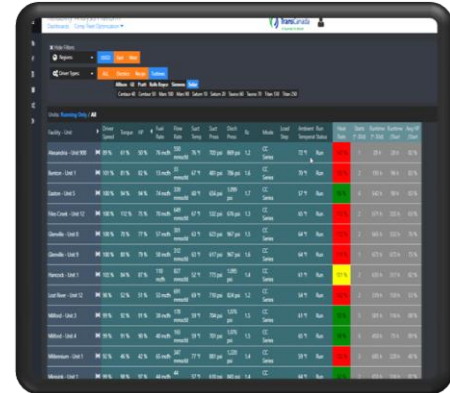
TransCanada

Dashboards · Comp Fleet Optimization

Hide Filters

Regions

Driver Spec

ALL

Units: Running Only | All

| Facility - Unit | Driver Speed | Torque | HP | Fuel Rate | Flow Rate | Suct Temp | Suct Press | Disch Press | Rc | Mode | Load Step | Ambient Temp | Run Status |
|---|---|---|---|---|---|---|---|---|---|---|---|---|---|
| Alexandria - Unit 900 | 95 % | 81 % | 92 % | 76 m/h | | 72 °F | 720 psi | 869 psi | 1.2 | CC Series | | 72 °F | Run |
| Benton - Unit 1 | 100 % | 81 % | 92 % | 13 m/h | | 67 °F | 481 psi | 786 psi | 1.6 | CC Series | | 70 °F | Run |
| Clinton - Unit 5 | 100 % | 94 % | 94 % | 74 m/h | | 60 °F | 634 psi | 1,099 psi | 1.7 | CC Series | | 65 °F | Run |
| Flat Creek - Unit 12 | 100 % | 112 % | 72 % | 70 m/h | | 57 °F | 537 psi | 943 psi | 1.8 | CC Series | | 61 °F | Run |
| Glenville - Unit 8 | 100 % | 70 % | 77 % | 57 m/h | | 53 °F | 623 psi | 967 psi | 1.5 | CC Series | | 64 °F | Run |
| Glenville - Unit 9 | 100 % | 80 % | 79 % | 58 m/h | | 53 °F | 617 psi | 967 psi | 1.6 | CC Series | | 64 °F | Run |
| Hancock - Unit 1 | 100 % | 94 % | 97 % | 110 m/h | | 72 °F | 755 psi | 1,205 psi | 1.6 | CC Series | | 61 °F | Run |
| Lost River - Unit 12 | 96 % | 52 % | 51 % | 52 m/h | | 64 °F | 710 psi | 824 psi | 1.2 | CC Series | | 54 °F | Run |
| Milford - Unit 3 | 99 % | 91 % | 98 % | 38 m/h | | 59 °F | 704 psi | 1,059 psi | 1.5 | CC Series | | 61 °F | Run |
| Milford - Unit 4 | 99 % | 91 % | 98 % | 40 m/h | | 59 °F | 704 psi | 1,059 psi | 1.5 | CC Series | | 61 °F | Run |
| Millennium - Unit 1 | 92 % | 46 % | 42 % | 65 m/h | | 72 °F | 801 psi | 1,226 psi | 1.4 | CC Series | | 59 °F | Run |
| Mineral - Unit 1 | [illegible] | | | | | | | | | | | | |